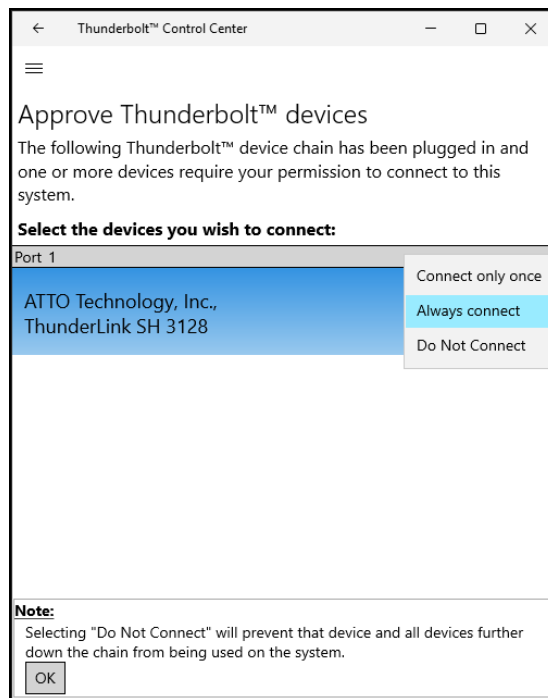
← Thunderbolt™ Control Center — ☐ ×

≡

Approve Thunderbolt™ devices

The following Thunderbolt™ device chain has been plugged in and one or more devices require your permission to connect to this system.

Select the devices you wish to connect:

Port 1

ATTO Technology, Inc., ThunderLink SH 3128

Connect only once

Always connect

Do Not Connect

Note:

Selecting "Do Not Connect" will prevent that device and all devices further down the chain from being used on the system.

OK